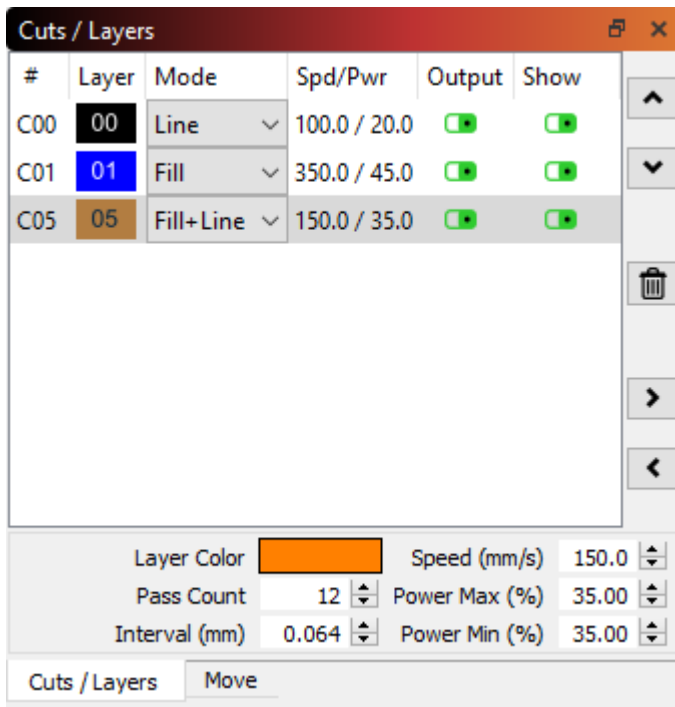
Cuts / Layers

| # | Layer | Mode | Spd/Pwr | Output | Show |
|---|---|---|---|---|---|
| C00 | 00 | Line | 100.0 / 20.0 | | |
| C01 | 01 | Fill | 350.0 / 45.0 | | |
| C05 | 05 | Fill+Line | 150.0 / 35.0 | | |

Layer Color
Speed (mm/s) 150.0
Pass Count 12
Power Max (%) 35.00
Interval (mm) 0.064
Power Min (%) 35.00

Cuts / Layers
Move